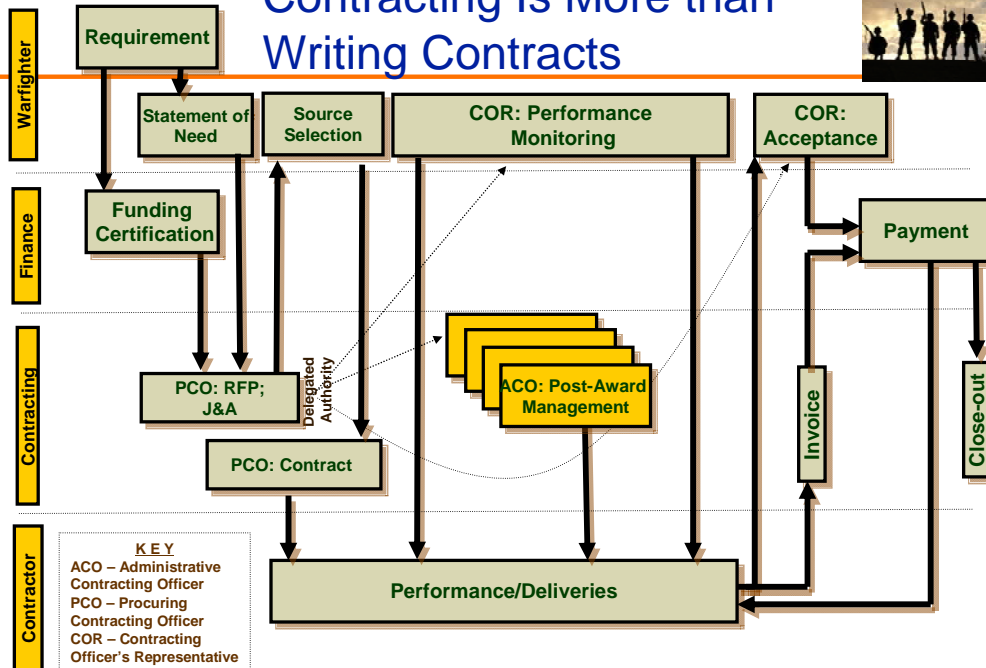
Contracting is More than Writing Contracts

Warfighter
Finance
Contracting
Contractor

Requirement
Statement of Need
Source Selection
COR: Performance Monitoring
COR: Acceptance
Funding Certification
Payment
PCO: RFP; J&A
Delegated Authority
ACO: Post-Award Management
Invoice
Close-out
PCO: Contract
Performance/Deliveries

K E Y
ACO – Administrative Contracting Officer
PCO – Procuring Contracting Officer
COR – Contracting Officer's Representative